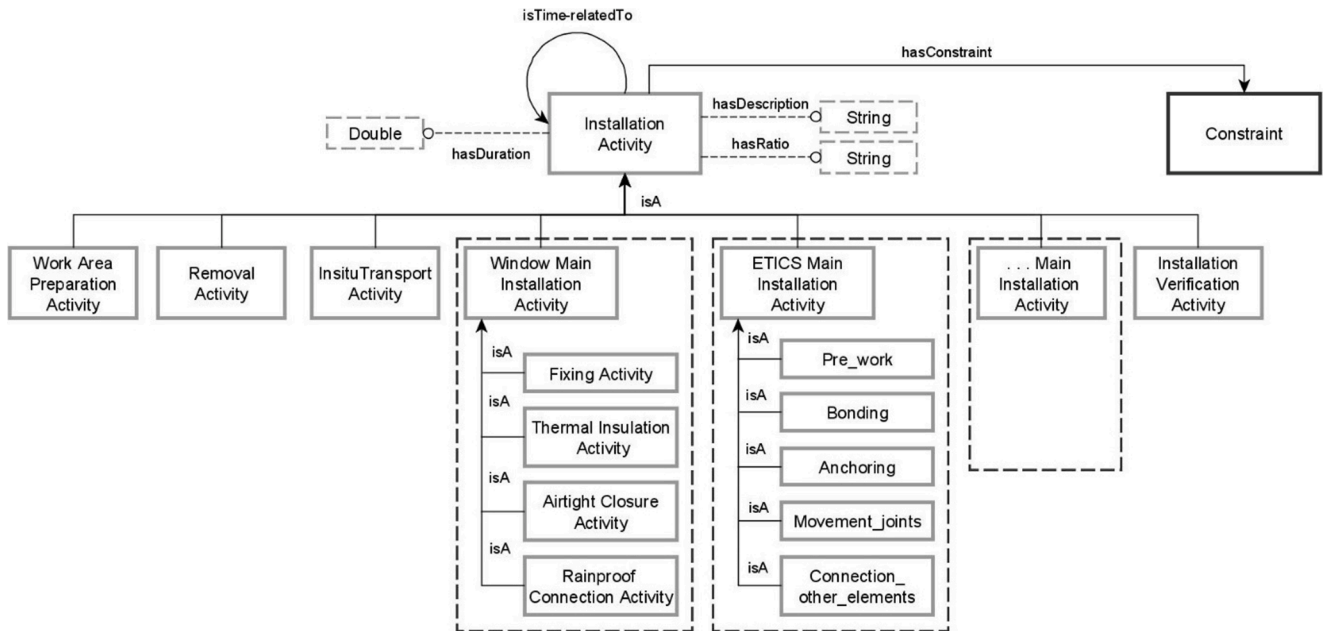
isTime-relatedTo

hasConstraint

Double

hasDuration

Installation Activity

hasDescription

String

hasRatio

String

Constraint

isA

Work Area Preparation Activity

Removal Activity

InsituTransport Activity

Window Main Installation Activity

isA

Fixing Activity

isA

Thermal Insulation Activity

isA

Airtight Closure Activity

isA

Rainproof Connection Activity

ETICS Main Installation Activity

isA

Pre_work

isA

Bonding

isA

Anchoring

isA

Movement_joints

isA

Connection_ other_elements

. . . Main Installation Activity

Installation Verification Activity